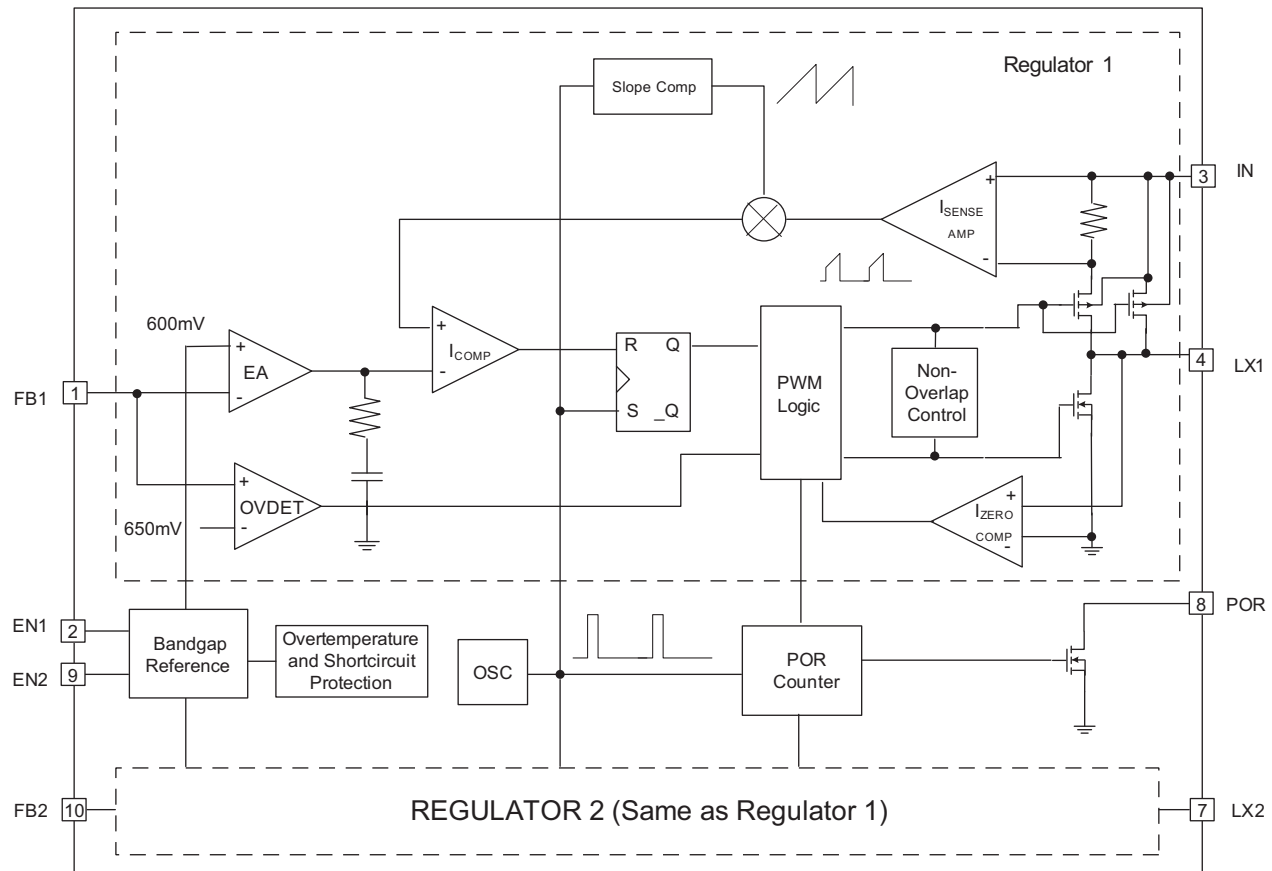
Regulator 1

Slope Comp

3 IN

$I_{SENSE}$ AMP

+

-

600mV

+

EA

-

+

$I_{COMP}$

-

R Q

S _Q

PWM Logic

Non-Overlap Control

4 LX1

1 FB1

+

OVDET

-

650mV

+

$I_{ZERO}$ COMP

-

8 POR

2 EN1

9 EN2

Bandgap Reference

Overtemperature and Shortcircuit Protection

OSC

POR Counter

10 FB2

REGULATOR 2 (Same as Regulator 1)

7 LX2